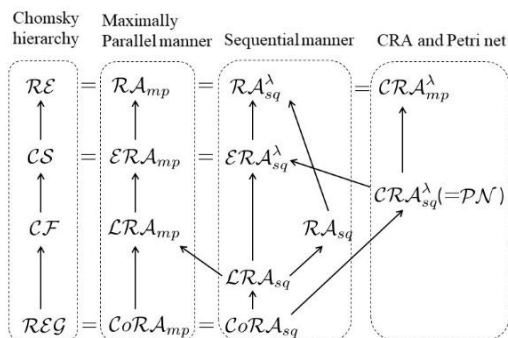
Chomsky hierarchy

Maximally Parallel manner

Sequential manner

CRA and Petri net

$\mathcal{RE} = \mathcal{RA}_{mp} = \mathcal{RA}^{\lambda}_{sq} = \mathcal{CRA}^{\lambda}_{mp}$

$\mathcal{CS} = \mathcal{ERA}_{mp} = \mathcal{ERA}^{\lambda}_{sq}$

$\mathcal{CRA}^{\lambda}_{sq} (= \mathcal{PN})$

$\mathcal{CF}$ $\mathcal{LRA}_{mp}$ $\mathcal{RA}_{sq}$

$\mathcal{LRA}_{sq}$

$\mathcal{REG} = \mathcal{CoRA}_{mp} = \mathcal{CoRA}_{sq}$